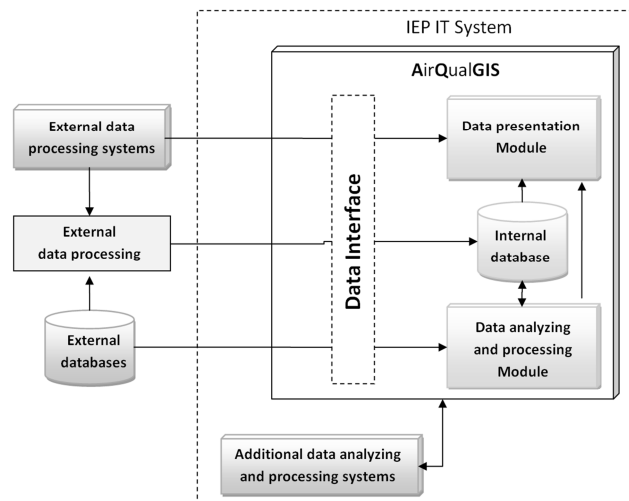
IEP IT System

AirQualGIS

External data processing systems

External data processing

External databases

Data Interface

Data presentation Module

Internal database

Data analyzing and processing Module

Additional data analyzing and processing systems